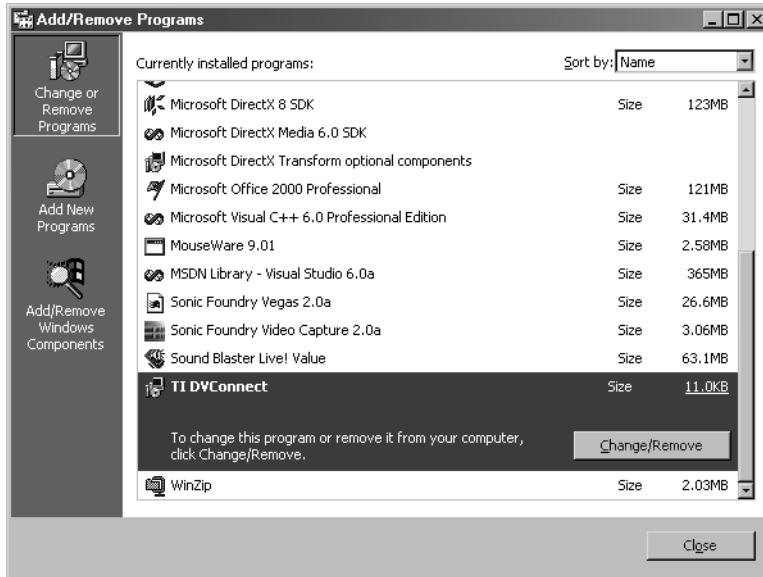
Add/Remove Programs

Change or Remove Programs

Add New Programs

Add/Remove Windows Components

Currently installed programs:

Sort by: Name

| | | |
|---|---|---|
| Microsoft DirectX 8 SDK | Size | 123MB |
| Microsoft DirectX Media 6.0 SDK | | |
| Microsoft DirectX Transform optional components | | |
| Microsoft Office 2000 Professional | Size | 121MB |
| Microsoft Visual C++ 6.0 Professional Edition | Size | 31.4MB |
| MouseWare 9.01 | Size | 2.58MB |
| MSDN Library - Visual Studio 6.0a | Size | 365MB |
| Sonic Foundry Vegas 2.0a | Size | 26.6MB |
| Sonic Foundry Video Capture 2.0a | Size | 3.06MB |
| Sound Blaster Live! Value | Size | 63.1MB |
| TI DVConnect | Size | 11.0KB |

To change this program or remove it from your computer, click Change/Remove.

Change/Remove

| | | |
|---|---|---|
| WinZip | Size | 2.03MB |

Close